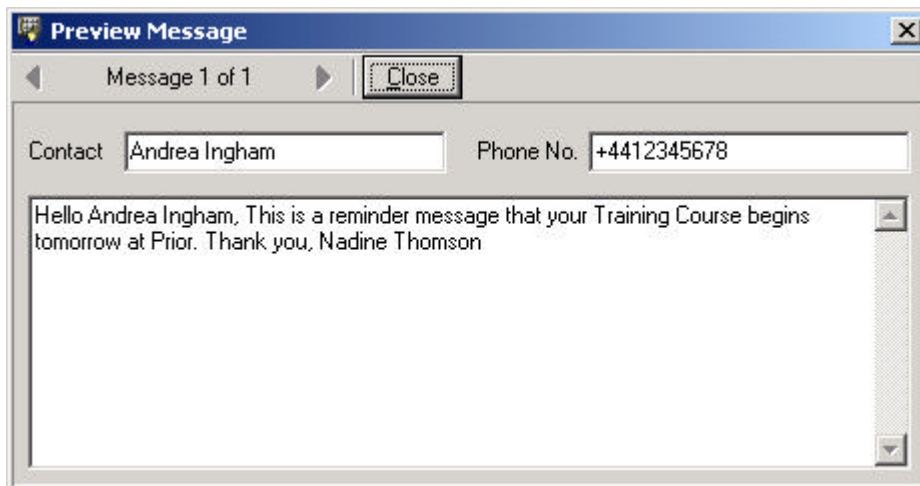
Preview Message

Message 1 of 1

Close

Contact Andrea Ingham

Phone No. +4412345678

Hello Andrea Ingham, This is a reminder message that your Training Course begins tomorrow at Prior. Thank you, Nadine Thomson